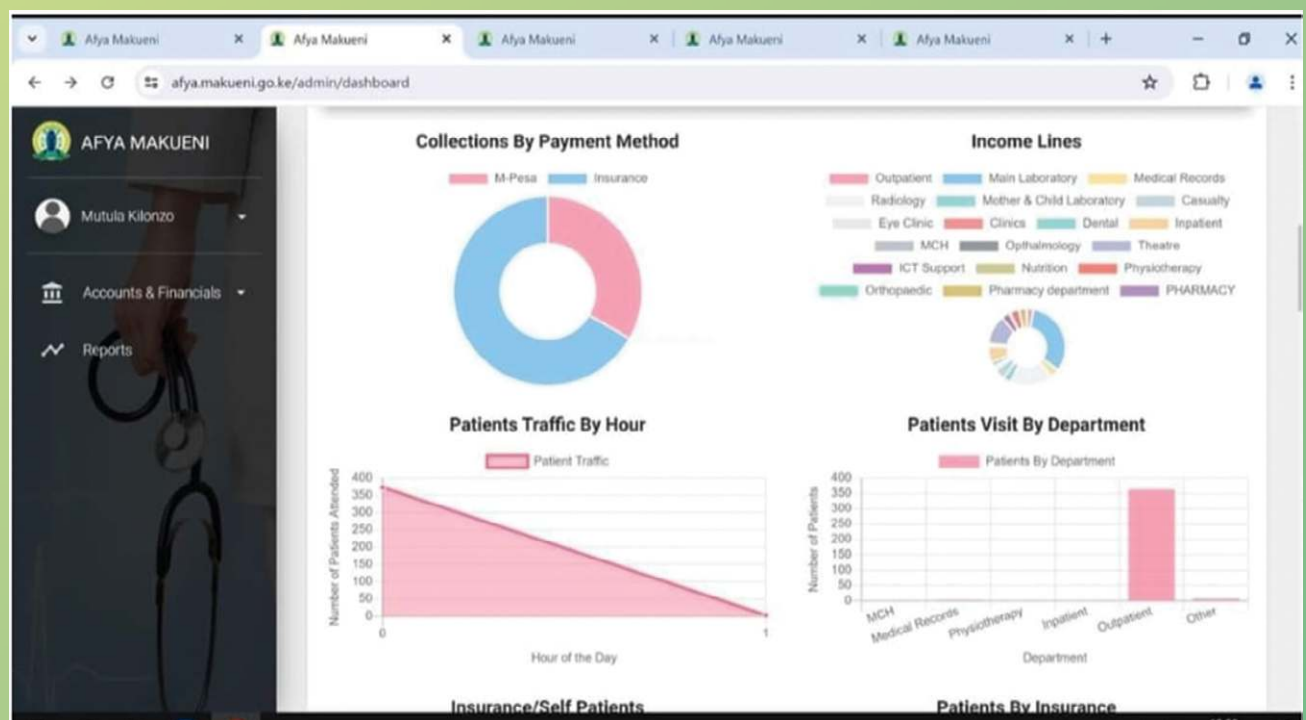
Afya Makueni ×
Afya Makueni ×
Afya Makueni ×
Afya Makueni ×
Afya Makueni ×
+

afya.makueni.go.ke/admin/dashboard

AFYA MAKUENI

Mutula Kilonzo

Accounts & Financials

Reports

Collections By Payment Method

M-Pesa Insurance

Income Lines

Outpatient Main Laboratory Medical Records Radiology Mother & Child Laboratory Casualty Eye Clinic Clinics Dental Inpatient MCH Opthalmology Theatre ICT Support Nutrition Physiotherapy Orthopaedic Pharmacy department PHARMACY

Patients Traffic By Hour

Patient Traffic

Number of Patients Attended

400
350
300
250
200
150
100
50
0

0 1

Hour of the Day

Patients Visit By Department

Patients By Department

Number of Patients

400
350
300
250
200
150
100
50
0

MCH Medical Records Physiotherapy Inpatient Outpatient Other

Department

Insurance/Self Patients

Patients By Insurance